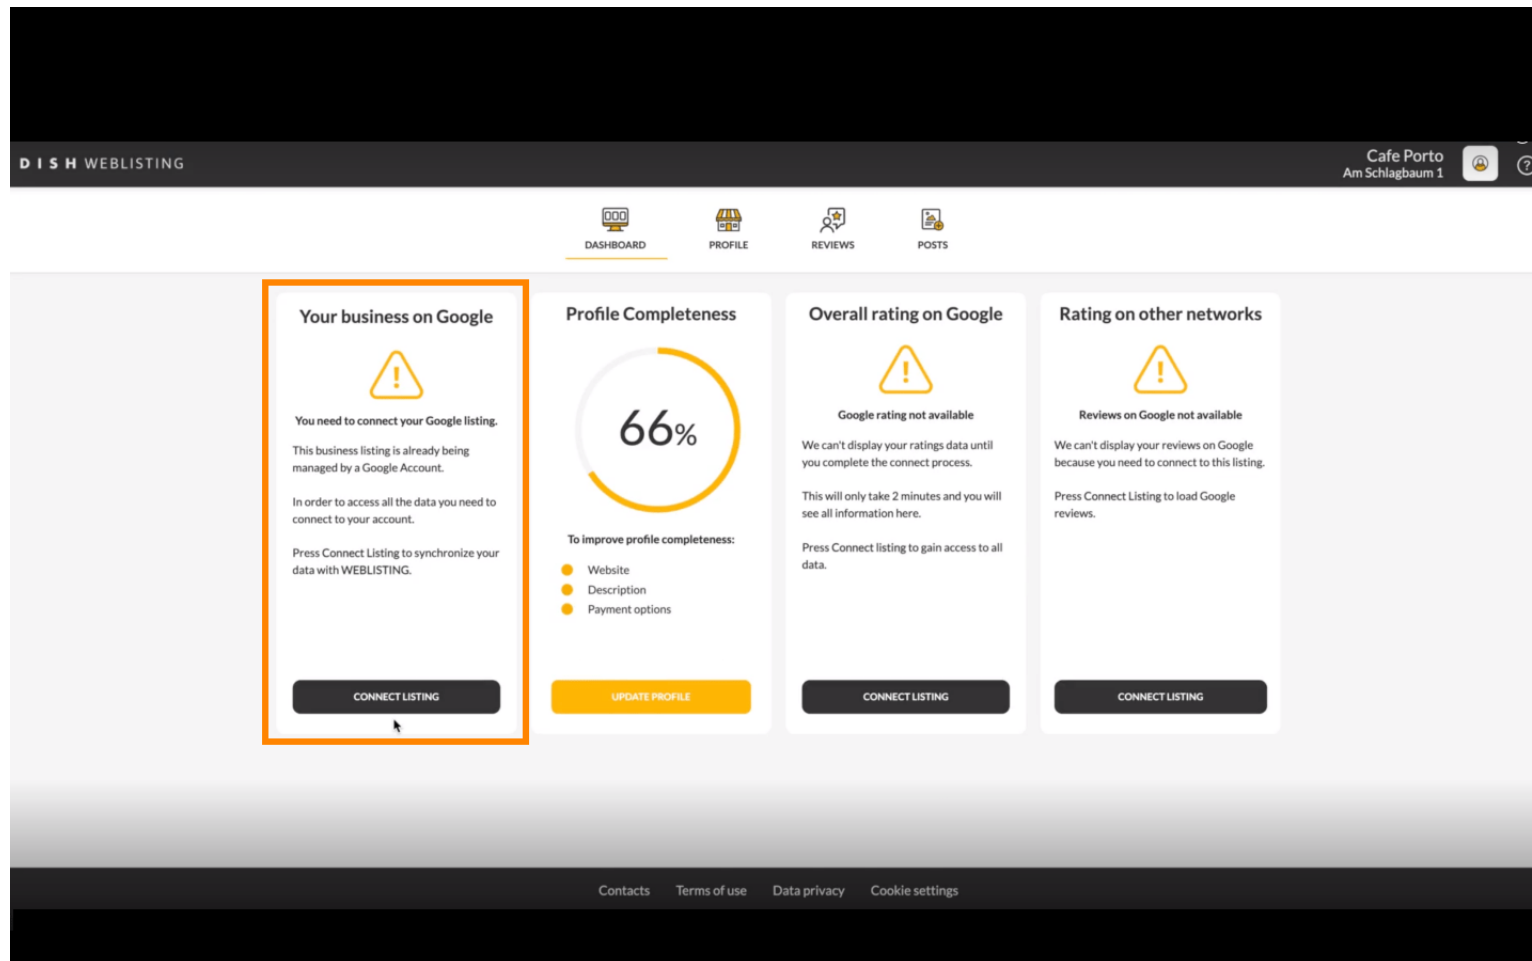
DISH WEBLISTING

Cafe Porto
Am Schlagbaum 1

DASHBOARD PROFILE REVIEWS POSTS

Your business on Google

You need to connect your Google listing.

This business listing is already being managed by a Google Account.

In order to access all the data you need to connect to your account.

Press Connect Listing to synchronize your data with WEBLISTING.

CONNECT LISTING

Profile Completeness

66%

To improve profile completeness:

Website
Description
Payment options

UPDATE PROFILE

Overall rating on Google

Google rating not available

We can't display your ratings data until you complete the connect process.

This will only take 2 minutes and you will see all information here.

Press Connect listing to gain access to all data.

CONNECT LISTING

Rating on other networks

Reviews on Google not available

We can't display your reviews on Google because you need to connect to this listing.

Press Connect Listing to load Google reviews.

CONNECT LISTING

Contacts Terms of use Data privacy Cookie settings